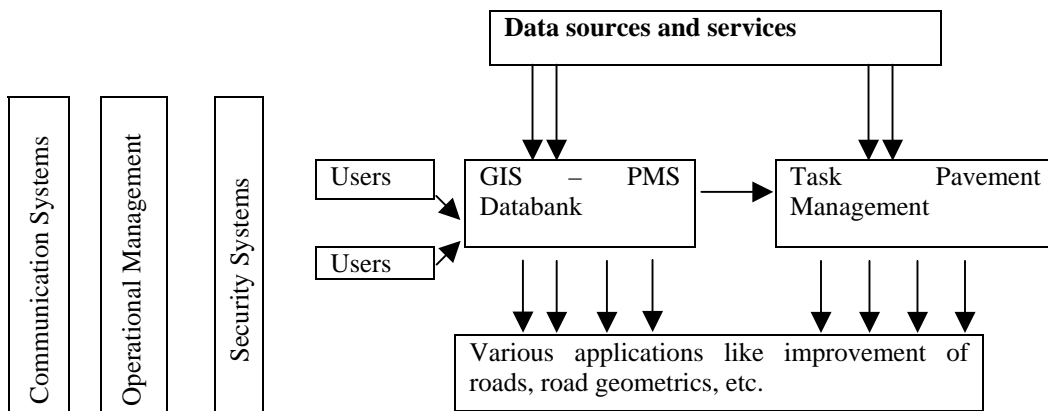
Communication Systems

Operational Management

Security Systems

Data sources and services

Users

Users

GIS – PMS Databank

Task Pavement Management

Various applications like improvement of roads, road geometrics, etc.